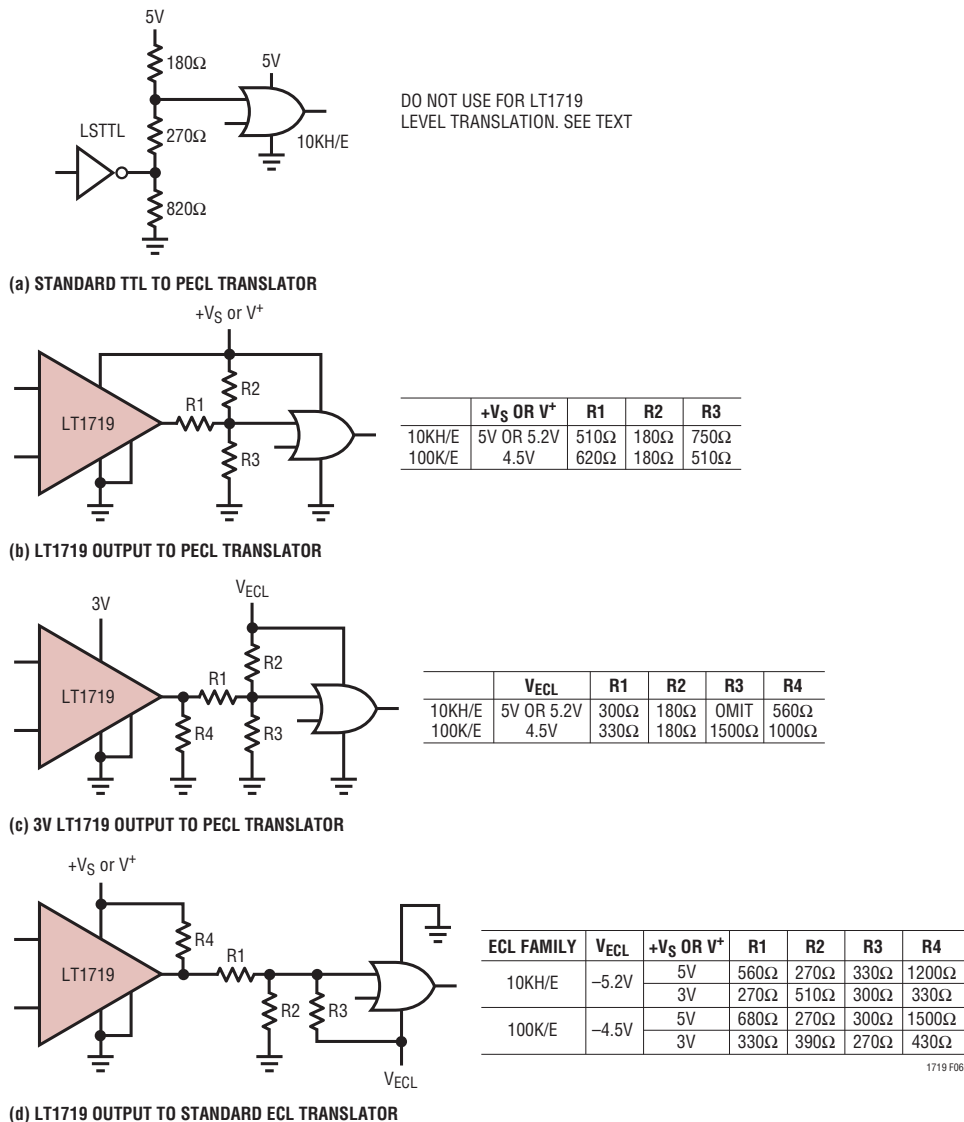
5V

180Ω

5V

LSTTL

270Ω

10KH/E

820Ω

DO NOT USE FOR LT1719 LEVEL TRANSLATION. SEE TEXT

(a) STANDARD TTL TO PECL TRANSLATOR

$+V_S$ or $V^+$

LT1719

R1

R2

R3

| | $+V_S$ OR $V^+$ | R1 | R2 | R3 |
|---|---|---|---|---|
| 10KH/E | 5V OR 5.2V | 510Ω | 180Ω | 750Ω |
| 100K/E | 4.5V | 620Ω | 180Ω | 510Ω |

(b) LT1719 OUTPUT TO PECL TRANSLATOR

3V

$V_{ECL}$

LT1719

R1

R2

R4

R3

| | $V_{ECL}$ | R1 | R2 | R3 | R4 |
|---|---|---|---|---|---|
| 10KH/E | 5V OR 5.2V | 300Ω | 180Ω | OMIT | 560Ω |
| 100K/E | 4.5V | 330Ω | 180Ω | 1500Ω | 1000Ω |

(c) 3V LT1719 OUTPUT TO PECL TRANSLATOR

$+V_S$ or $V^+$

LT1719

R4

R1

R2

R3

$V_{ECL}$

| ECL FAMILY | $V_{ECL}$ | $+V_S$ OR $V^+$ | R1 | R2 | R3 | R4 |
|---|---|---|---|---|---|---|
| 10KH/E | –5.2V | 5V | 560Ω | 270Ω | 330Ω | 1200Ω |
| | | 3V | 270Ω | 510Ω | 300Ω | 330Ω |
| 100K/E | –4.5V | 5V | 680Ω | 270Ω | 300Ω | 1500Ω |
| | | 3V | 330Ω | 390Ω | 270Ω | 430Ω |

1719 F06

(d) LT1719 OUTPUT TO STANDARD ECL TRANSLATOR